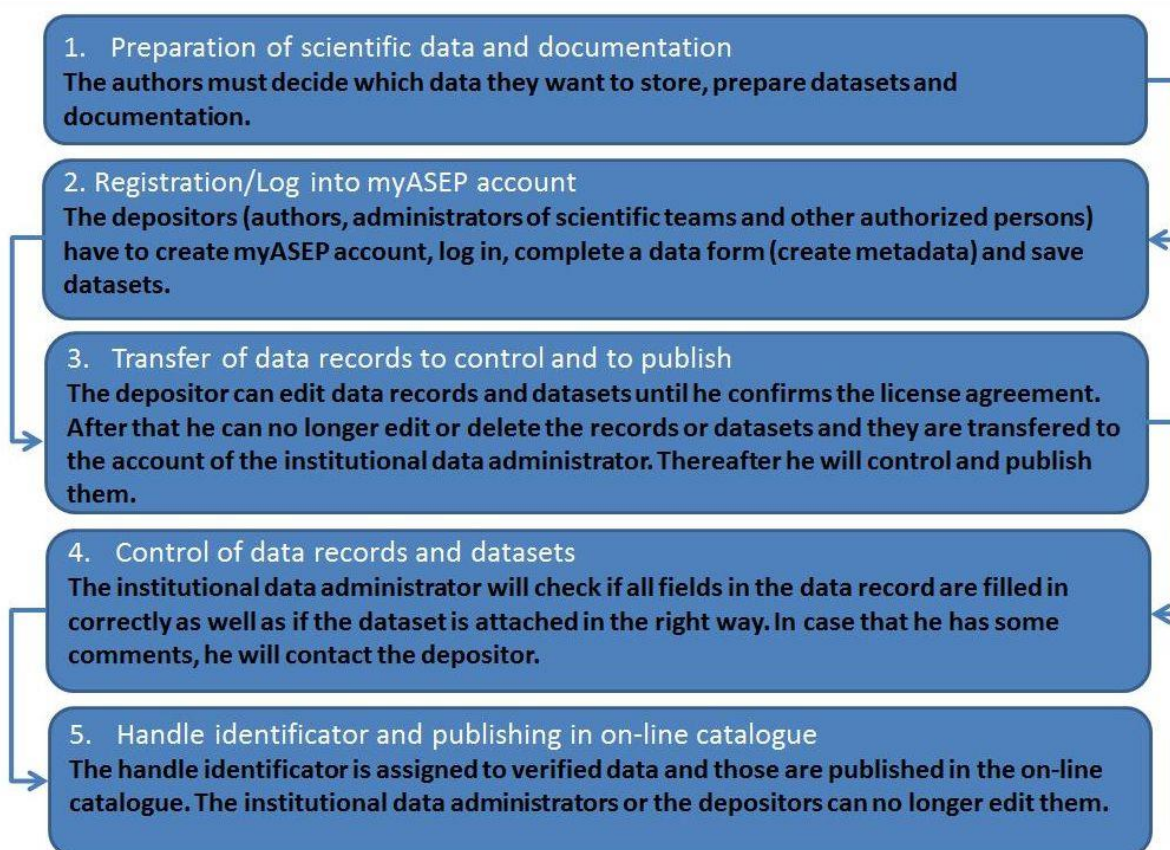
1. Preparation of scientific data and documentation
The authors must decide which data they want to store, prepare datasets and documentation.

2. Registration/Log into myASEP account
The depositors (authors, administrators of scientific teams and other authorized persons) have to create myASEP account, log in, complete a data form (create metadata) and save datasets.

3. Transfer of data records to control and to publish
The depositor can edit data records and datasets until he confirms the license agreement. After that he can no longer edit or delete the records or datasets and they are transfered to the account of the institutional data administrator. Thereafter he will control and publish them.

4. Control of data records and datasets
The institutional data administrator will check if all fields in the data record are filled in correctly as well as if the dataset is attached in the right way. In case that he has some comments, he will contact the depositor.

5. Handle identificator and publishing in on-line catalogue
The handle identificator is assigned to verified data and those are published in the on-line catalogue. The institutional data administrators or the depositors can no longer edit them.